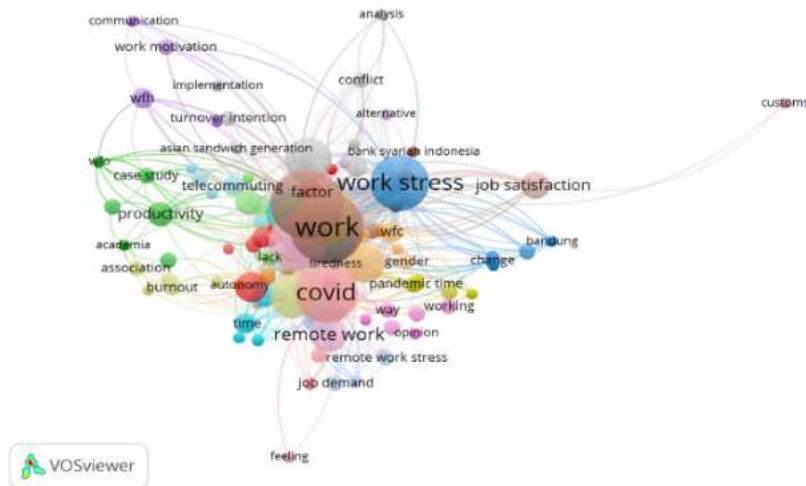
communication
analysis
work motivation
implementation
conflict
wfh
turnover intention
alternative
customs
asian sandwich generation
bank syariah indonesia
wfo
case study
telecommuting
work stress
job satisfaction
factor
productivity
work
academia
wfc
bandung
lack
change
association
tiredness
gender
burnout
autonomy
covid
pandemic time
working
way
time
remote work
opinion
remote work stress
job demand
feeling
VOSviewer